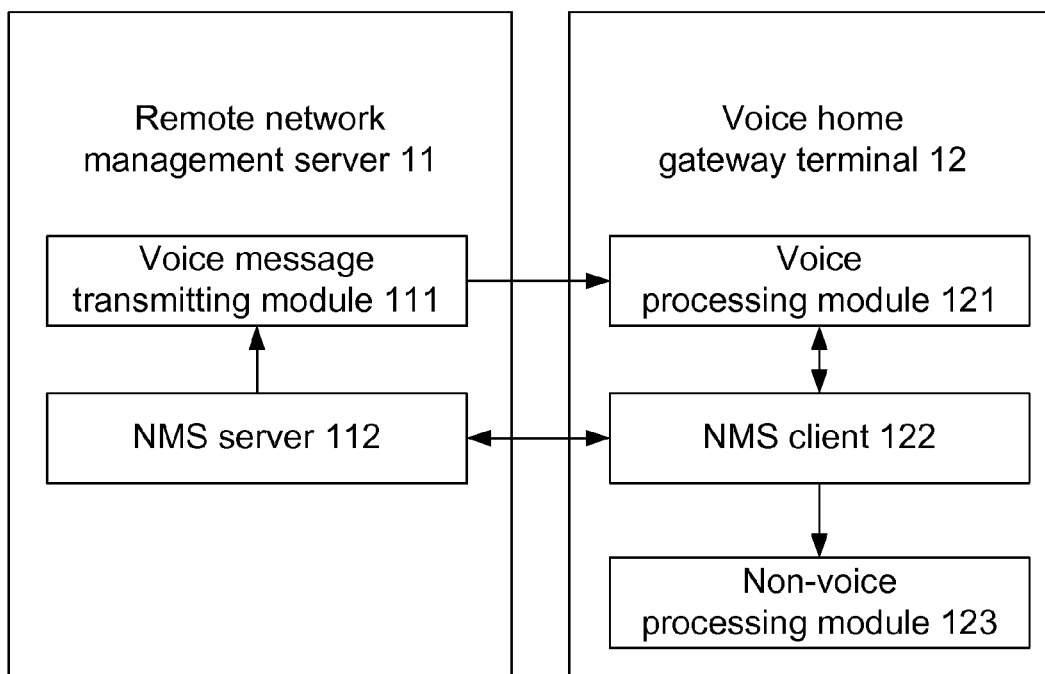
Remote network management server 11

Voice message transmitting module 111

NMS server 112

Voice home gateway terminal 12

Voice processing module 121

NMS client 122

Non-voice processing module 123